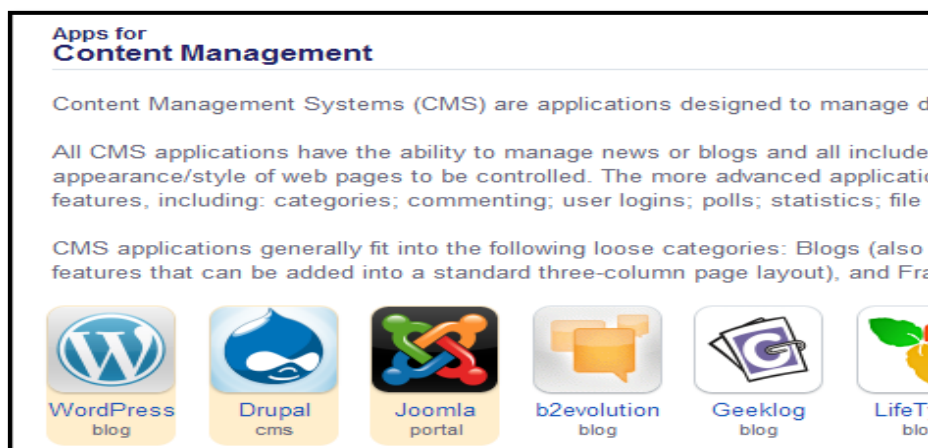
Apps for
Content Management

Content Management Systems (CMS) are applications designed to manage d

All CMS applications have the ability to manage news or blogs and all include appearance/style of web pages to be controlled. The more advanced applicatio features, including: categories; commenting; user logins; polls; statistics; file

CMS applications generally fit into the following loose categories: Blogs (also features that can be added into a standard three-column page layout), and Fra

WordPress
blog

Drupal
cms

Joomla
portal

b2evolution
blog

Geeklog
blog

LifeT
blo